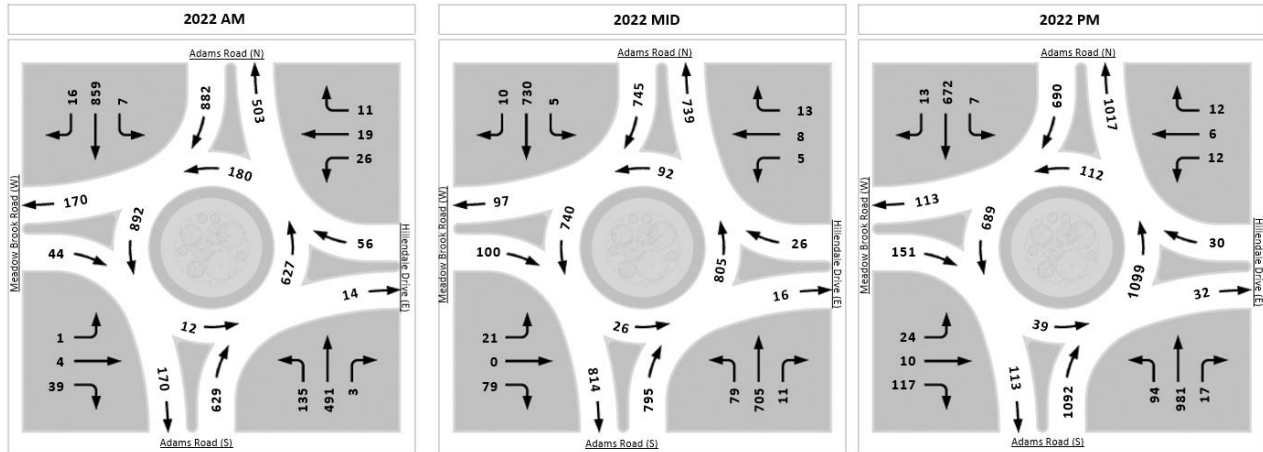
2022 AM

Adams Road (N)
16 859 7
882 503
11
19
26
180
Meadow Brook Road (W)
170
892
44
56
627
Hillendale Drive (E)
14
12
1
4
39
170
629
135 491 3
Adams Road (S)

2022 MID

Adams Road (N)
10 730 5
745 739
13
8
5
92
Meadow Brook Road (W)
97
740
100
26
805
Hillendale Drive (E)
16
26
21
0
79
814
795
79 705 11
Adams Road (S)

2022 PM

Adams Road (N)
13 672 7
690 1017
12
6
12
112
Meadow Brook Road (W)
113
689
151
30
1099
Hillendale Drive (E)
32
39
24
10
117
113
1092
94 981 17
Adams Road (S)